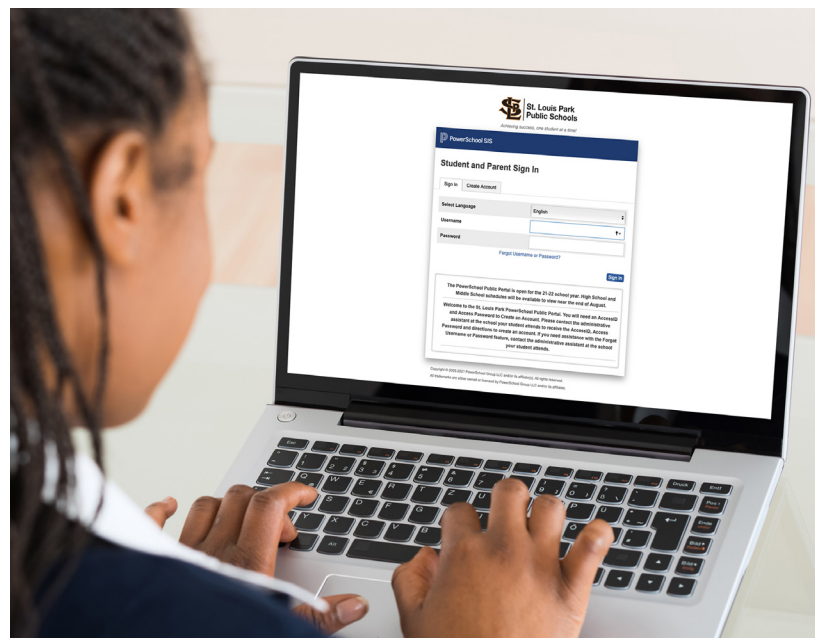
St. Louis Park Public Schools

Achieving success, one student at a time!

PowerSchool SIS

Student and Parent Sign In

Sign In | Create Account

| Select Language | English |
|---|---|
| Username | |
| Password | |

Forgot Username or Password?

Sign In

The PowerSchool Public Portal is open for the 21-22 school year. High School and Middle School schedules will be available to view near the end of August.

Welcome to the St. Louis Park PowerSchool Public Portal. You will need an AccessID and Access Password to Create an Account. Please contact the administrative assistant at the school your student attends to receive the AccessID, Access Password and directions to create an account. If you need assistance with the Forgot Username or Password feature, contact the administrative assistant at the school your student attends.

Copyright © 2005-2021 PowerSchool Group LLC and/or its affiliate(s). All rights reserved.
All trademarks are either owned or licensed by PowerSchool Group LLC and/or its affiliates.

Esc
Druck
Entf
Pos1
Ende
Bild
Bild
Alt